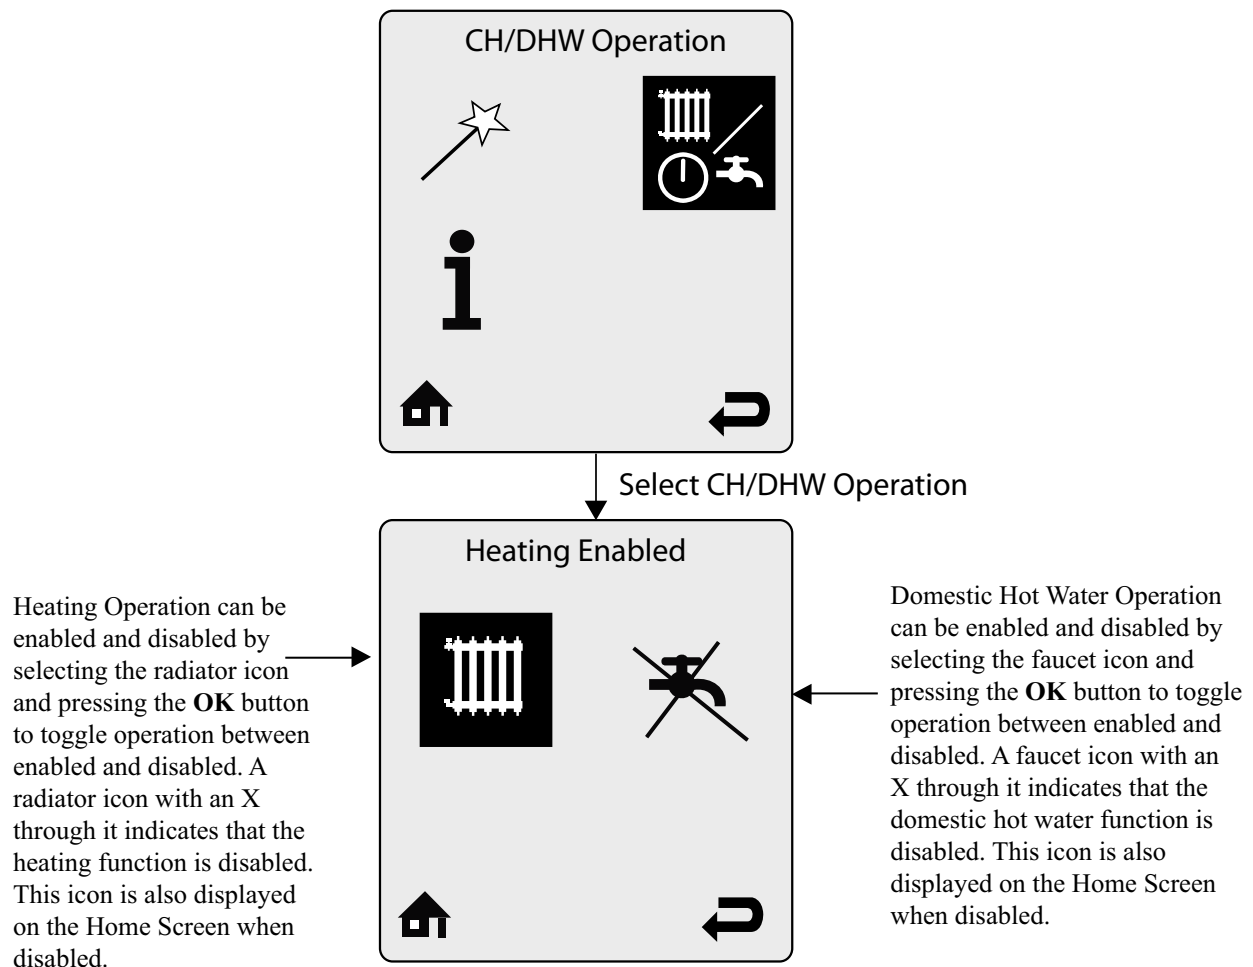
CH/DHW Operation

Select CH/DHW Operation

Heating Enabled

Heating Operation can be enabled and disabled by selecting the radiator icon and pressing the **OK** button to toggle operation between enabled and disabled. A radiator icon with an X through it indicates that the heating function is disabled. This icon is also displayed on the Home Screen when disabled.

Domestic Hot Water Operation can be enabled and disabled by selecting the faucet icon and pressing the **OK** button to toggle operation between enabled and disabled. A faucet icon with an X through it indicates that the domestic hot water function is disabled. This icon is also displayed on the Home Screen when disabled.